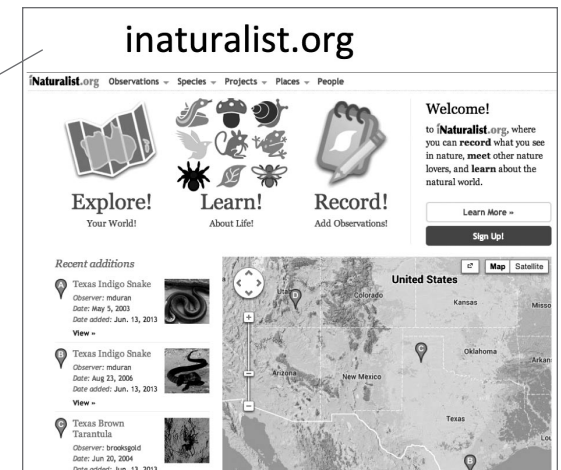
inaturalist.org

iNaturalist.org Observations Species Projects Places People

Explore!
Your World!

Learn!
About Life!

Record!
Add Observations!

Welcome!

to iNaturalist.org, where you can record what you see in nature, meet other nature lovers, and learn about the natural world.

Learn More »

Sign Up!

Recent additions

A Texas Indigo Snake
Observer: mduran
Date: May 5, 2003
Date added: Jun. 13, 2013
View »

B Texas Indigo Snake
Observer: mduran
Date: Aug 23, 2006
Date added: Jun. 13, 2013
View »

C Texas Brown Tarantula
Observer: brooksgold
Date: Jun 20, 2004
Date added: Jun. 13, 2013

Map Satellite

United States
Utah
Colorado
Kansas
Misso
Oklahoma
Arkans
Arizona
New Mexico
Texas
Lou